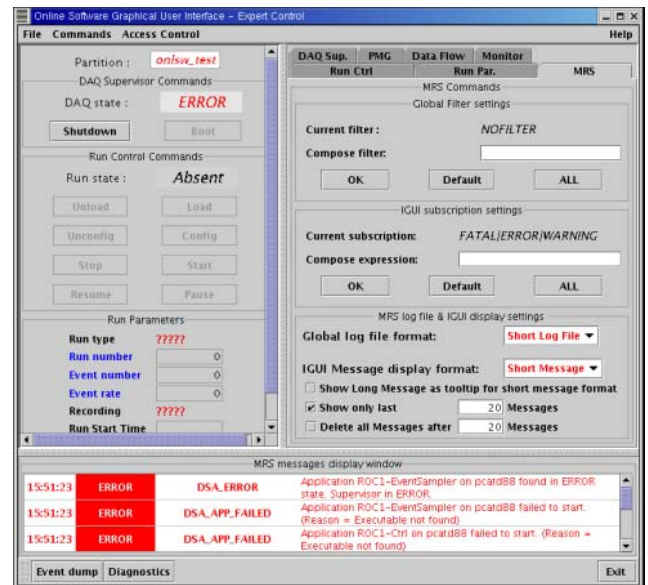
Online Software Graphical User Interface - Expert Control

File Commands Access Control Help

Partition : onlsw_test

DAQ Supervisor Commands

DAQ state : ERROR

Shutdown Boot

Run Control Commands

Run state : Absent

Unload Load

Unconfig Config

Stop Start

Resume Pause

Run Parameters

Run type ?????

Run number 0

Event number 0

Event rate 0

Recording ?????

Run Start Time

DAQ Sup. PMG Data Flow Monitor

Run Ctrl Run Par. MRS

MRS Commands

Global Filter settings

Current filter : NOFILTER

Compose filter:

OK Default ALL

IGUI subscription settings

Current subscription: FATAL|ERROR|WARNING

Compose expression:

OK Default ALL

MRS log file & IGUI display settings

Global log file format: Short Log File

IGUI Message display format: Short Message

Show Long Message as tooltip for short message format

Show only last 20 Messages

Delete all Messages after 20 Messages

MRS messages display window

| 15:51:23 | ERROR | DSA_ERROR | Application ROC1-EventSampler on pcatd88 found in ERROR state. Supervisor in ERROR. |
|---|---|---|---|
| 15:51:23 | ERROR | DSA_APP_FAILED | Application ROC1-EventSampler on pcatd88 failed to start. (Reason = Executable not found) |
| 15:51:23 | ERROR | DSA_APP_FAILED | Application ROC1-Ctrl on pcatd88 failed to start. (Reason = Executable not found) |

Event dump Diagnostics Exit